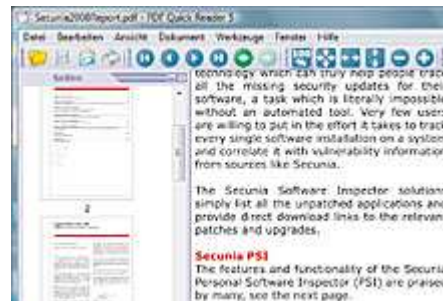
Secunia2008Report.pdf - PDF Quick Reader 5

Datei Bearbeiten Ansicht Dokument Werkzeuge Fenster Hilfe

Seiten

2

technology which can truly help people track all the missing security updates for their software, a task which is literally impossible without an automated tool. Very few users are willing to put in the effort it takes to track every single software installation on a system and correlate it with vulnerability information from sources like Secunia.

The Secunia Software Inspector solutions simply list all the unpatched applications and provide direct download links to the relevant patches and upgrades.

Secunia PSI
The features and functionality of the Secunia Personal Software Inspector (PSI) are praised by many, see the next page.